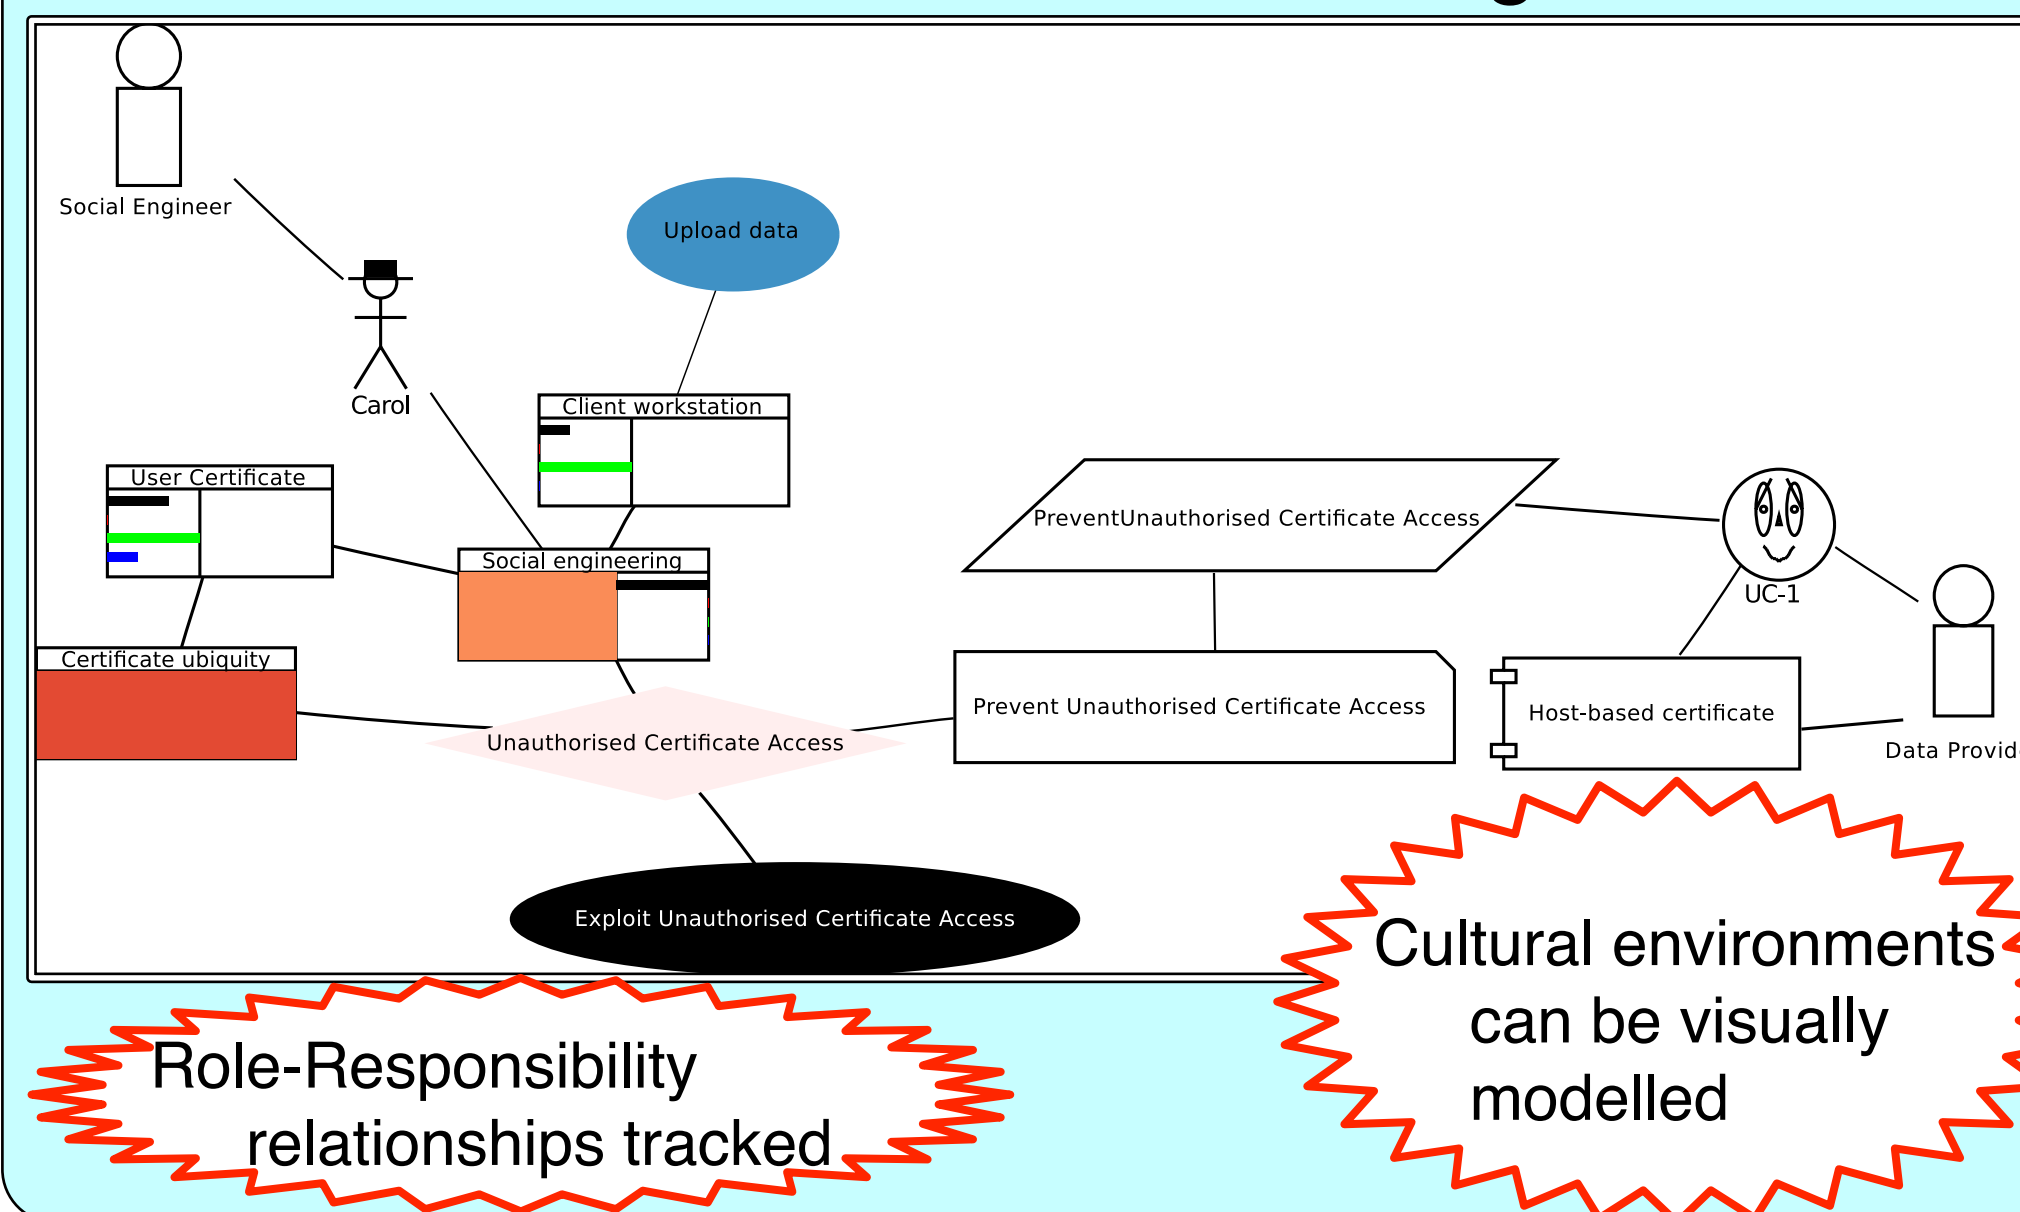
Social Engineer

Upload data

Carol

Client workstation

User Certificate

Social engineering

PreventUnauthorised Certificate Access

UC-1

Certificate ubiquity

Prevent Unauthorised Certificate Access

Host-based certificate

Unauthorised Certificate Access

Data Provid

Exploit Unauthorised Certificate Access

Cultural environments can be visually modelled

Role-Responsibility relationships tracked